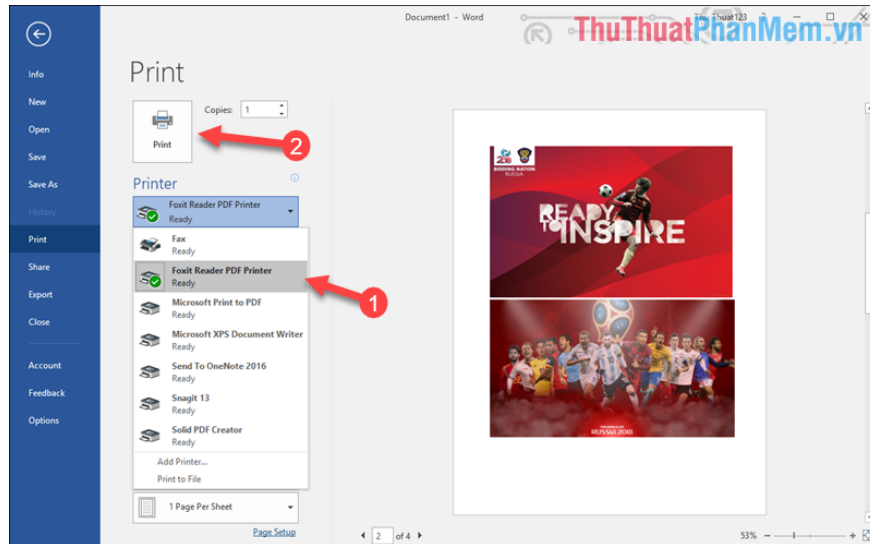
Document1 - Word

ThuThuatPhanMem.vn

Info
New
Open
Save
Save As
History
Print
Share
Export
Close
Account
Feedback
Options

Print

Copies: 1

Print

2

Printer

Foxit Reader PDF Printer
Ready

Fax
Ready

Foxit Reader PDF Printer
Ready

1

Microsoft Print to PDF
Ready

Microsoft XPS Document Writer
Ready

Send To OneNote 2016
Ready

Snagit 13
Ready

Solid PDF Creator
Ready

Add Printer...
Print to File

1 Page Per Sheet

Page Setup

2 of 4

53%

READY TO INSPIRE

RUSSIA 2018